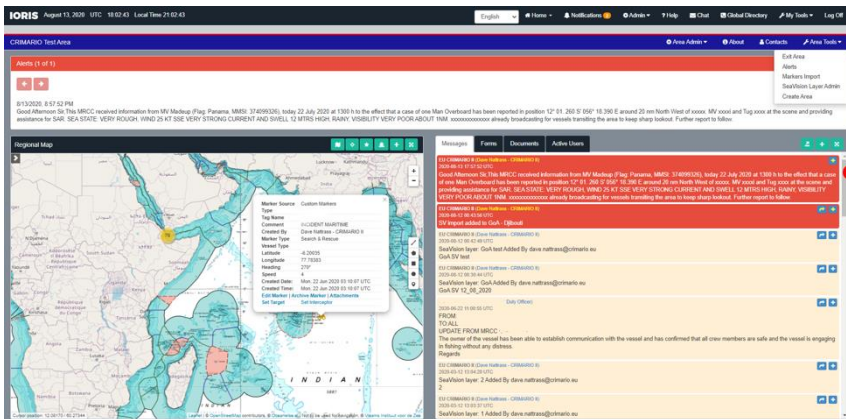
IORIS August 13, 2020 UTC 18:02:43 Local Time 21:02:43

English Home Notifications Admin Help Chat Global Directory My Tools Log Off

CRIMARIO Test Area

Area Admin About Contacts Area Tools

Exit Area
Alerts
Markers Import
SeaVision Layer Admin
Create Area

Alerts (1 of 1)

8/13/2020, 8:57:52 PM
Good Afternoon Sir. This MRCC received information from MV Madeup (Flag: Panama, MMSI: 374099326), today 22 July 2020 at 1300 h to the effect that a case of one Man Overboard has been reported in position 12° 01. 260 S' 056° 18.390 E around 20 nm North West of xxxxx. MV xxxxl and Tug xxxx at the scene and providing assistance for SAR. SEA STATE: VERY ROUGH, WIND 25 KT SSE VERY STRONG CURRENT AND SWELL 12 MTRS HIGH, RAINY. VISIBILITY VERY POOR ABOUT 1NM. xxxxxxxxxxxxx already broadcasting for vessels transiting the area to keep sharp lookout. Further report to follow.

Regional Map

Marker Source Custom Markers
Type
Tag Name
Comment INCIDENT MARITIME
Created By Dave Nattrass - CRIMARIO II
Marker Type Search & Rescue
Vessel Type
Latitude -6.20035
Longitude 77.78393
Heading 270°
Speed 4
Created Date: Mon, 22 Jun 2020 03:10:07 UTC
Created Time: Mon, 22 Jun 2020 03:10:07 UTC
Edit Marker | Archive Marker | Attachments
Set Target Set Interceptor

INDIAN

Messages Forms Documents Active Users

EU CRIMARIO II (Dave Nattrass - CRIMARIO II)
2020-08-13 17:57:52 UTC
Good Afternoon Sir. This MRCC received information from MV Madeup (Flag: Panama, MMSI: 374099326), today 22 July 2020 at 1300 h to the effect that a case of one Man Overboard has been reported in position 12° 01. 260 S' 056° 18.390 E around 20 nm North West of xxxxx. MV xxxxl and Tug xxxx at the scene and providing assistance for SAR. SEA STATE: VERY ROUGH, WIND 25 KT SSE VERY STRONG CURRENT AND SWELL 12 MTRS HIGH, RAINY. VISIBILITY VERY POOR ABOUT 1NM. xxxxxxxxxxxxx already broadcasting for vessels transiting the area to keep sharp lookout. Further report to follow.

EU CRIMARIO II (Dave Nattrass - CRIMARIO II)
2020-08-13 08:43:58 UTC
SV Import added to GoA - Djibouti

EU CRIMARIO II (Dave Nattrass - CRIMARIO II)
2020-08-12 08:42:48 UTC
SeaVision layer: GoA test Added By dave.nattrass@crimario.eu
GoA SV test

EU CRIMARIO II (Dave Nattrass - CRIMARIO II)
2020-08-12 08:38:04 UTC
SeaVision layer: GoA Added By dave.nattrass@crimario.eu
GoA SV 12_08_2020

Duty Officer
2020-06-22 11:06:00 UTC
FROM:
TO:ALL
UPDATE FROM MRCC
The owner of the vessel has been able to establish communication with the vessel and has confirmed that all crew members are safe and the vessel is engaging in fishing without any distress.
Regards

EU CRIMARIO II (Dave Nattrass - CRIMARIO II)
2020-05-12 15:04:28 UTC
SeaVision layer: 2 Added By dave.nattrass@crimario.eu
2

EU CRIMARIO II (Dave Nattrass - CRIMARIO II)
2020-05-12 15:03:27 UTC
SeaVision layer: 1 Added By dave.nattrass@crimario.eu